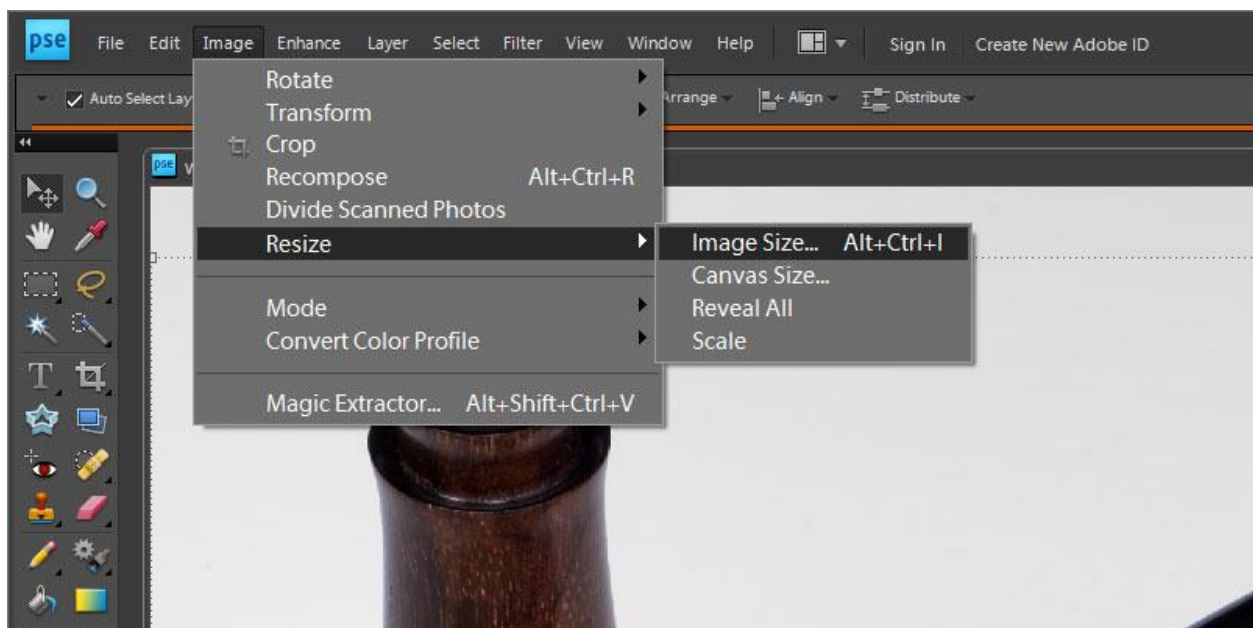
pse File Edit Image Enhance Layer Select Filter View Window Help Sign In Create New Adobe ID

Auto Select Lay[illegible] Arrange Align Distribute

Rotate
Transform
Crop
Recompose Alt+Ctrl+R
Divide Scanned Photos
Resize
Mode
Convert Color Profile
Magic Extractor... Alt+Shift+Ctrl+V

Image Size... Alt+Ctrl+I
Canvas Size...
Reveal All
Scale